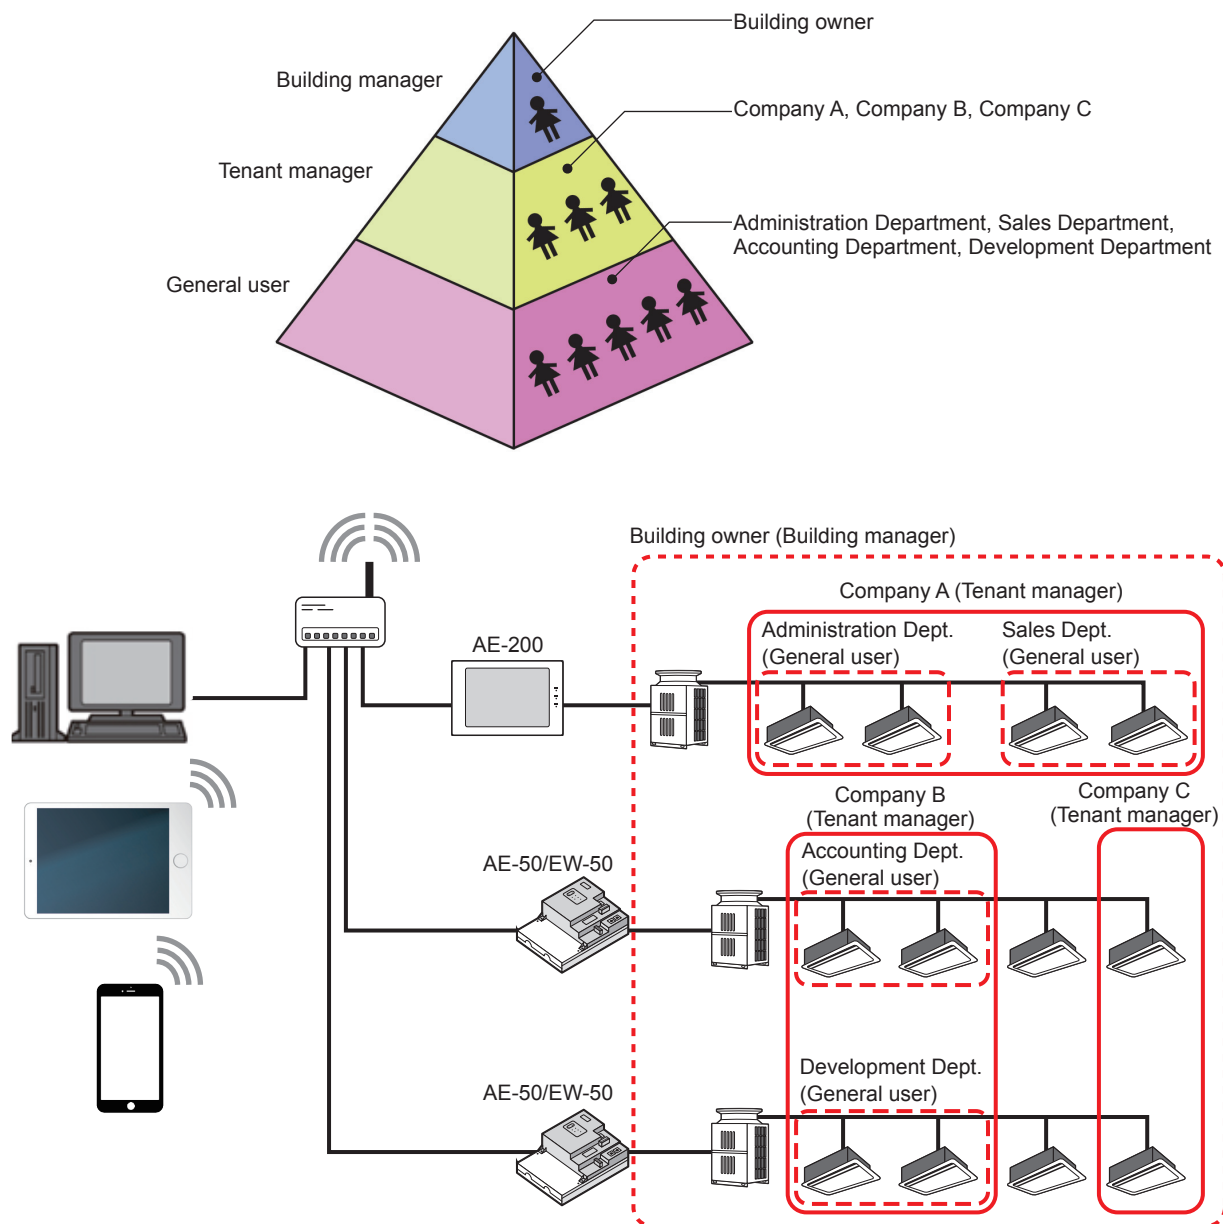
Building owner

Building manager

Company A, Company B, Company C

Tenant manager

Administration Department, Sales Department, Accounting Department, Development Department

General user

Building owner (Building manager)

Company A (Tenant manager)

AE-200

Administration Dept. (General user)

Sales Dept. (General user)

Company B (Tenant manager)

Company C (Tenant manager)

AE-50/EW-50

Accounting Dept. (General user)

Development Dept. (General user)

AE-50/EW-50